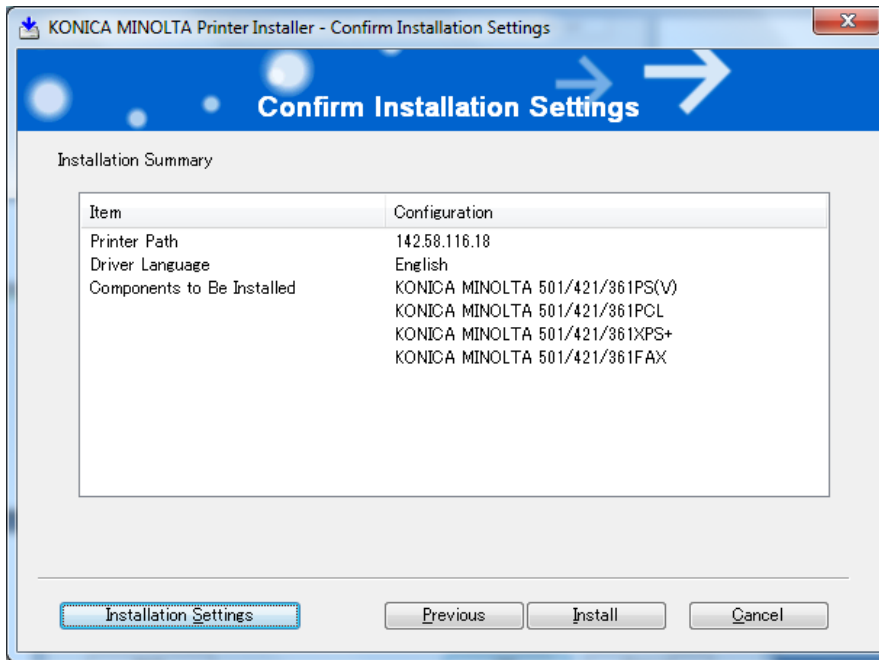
KONICA MINOLTA Printer Installer - Confirm Installation Settings

Confirm Installation Settings

Installation Summary

| Item | Configuration |
|---|---|
| Printer Path | 142.58.116.18 |
| Driver Language | English |
| Components to Be Installed | KONICA MINOLTA 501/421/361PS(V) |
| | KONICA MINOLTA 501/421/361PCL |
| | KONICA MINOLTA 501/421/361XPS+ |
| | KONICA MINOLTA 501/421/361FAX |

Installation Settings

Previous

Install

Cancel